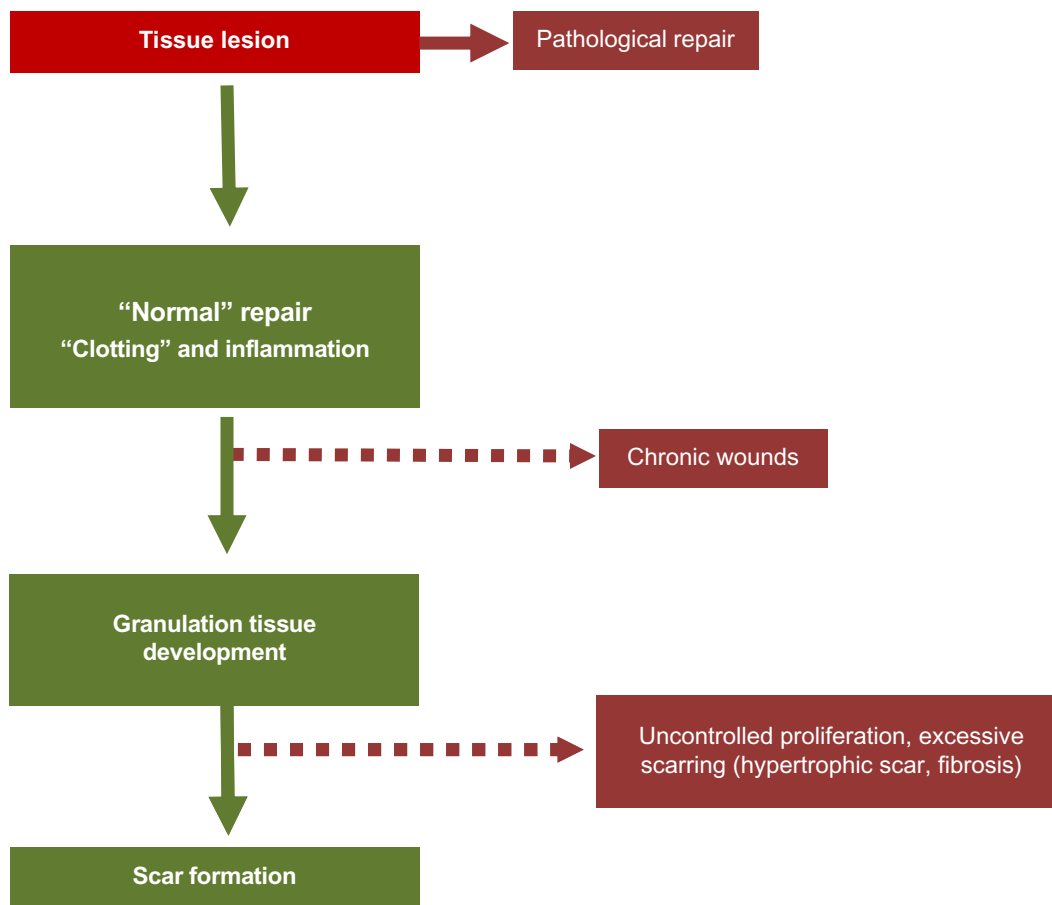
Tissue lesion

Pathological repair

“Normal” repair
“Clotting” and inflammation

Chronic wounds

Granulation tissue development

Uncontrolled proliferation, excessive scarring (hypertrophic scar, fibrosis)

Scar formation